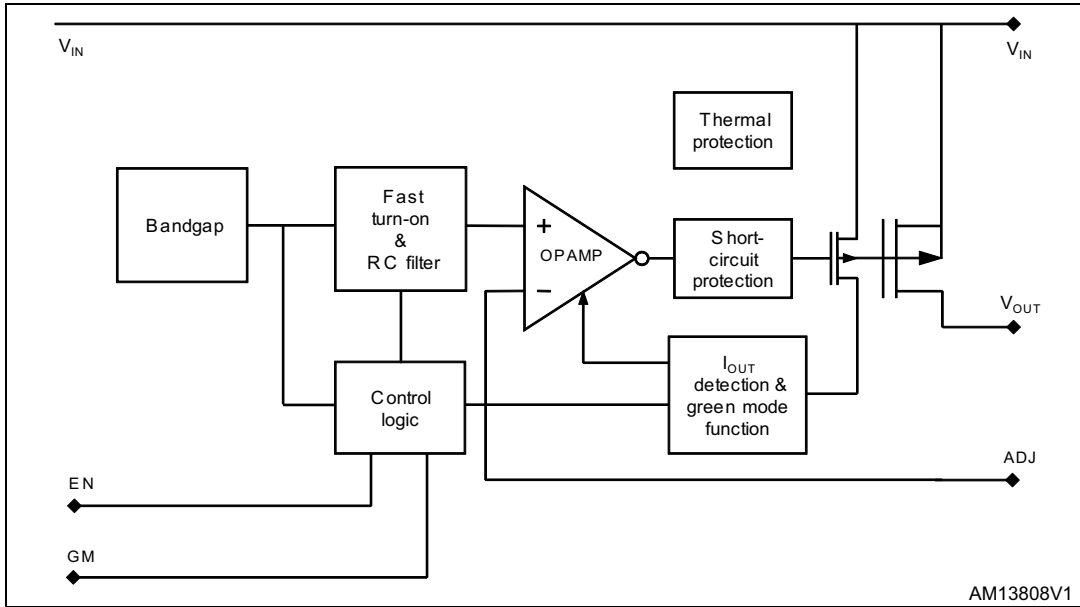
$V_{IN}$

$V_{IN}$

Thermal protection

Bandgap

Fast turn-on & RC filter

+

OPAMP

−

Short-circuit protection

$V_{OUT}$

$I_{OUT}$ detection & green mode function

Control logic

ADJ

EN

GM

AM13808V1